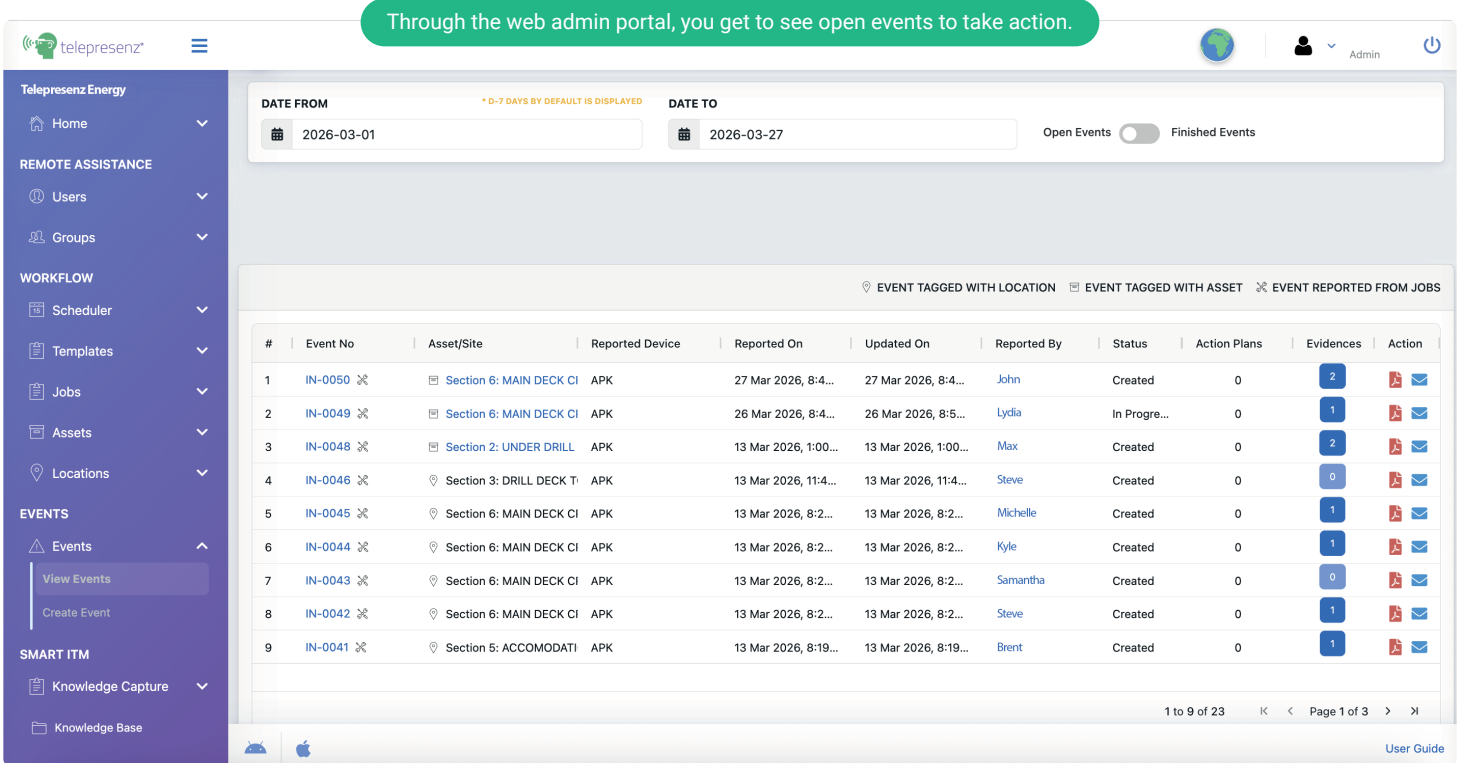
Through the web admin portal, you get to see open events to take action.

telepresenz

Admin

Telepresenz Energy
Home
REMOTE ASSISTANCE
Users
Groups
WORKFLOW
Scheduler
Templates
Jobs
Assets
Locations
EVENTS
Events
View Events
Create Event
SMART ITM
Knowledge Capture
Knowledge Base

DATE FROM
* D-7 DAYS BY DEFAULT IS DISPLAYED
2026-03-01
DATE TO
2026-03-27
Open Events Finished Events

EVENT TAGGED WITH LOCATION EVENT TAGGED WITH ASSET EVENT REPORTED FROM JOBS

| # | Event No | Asset/Site | Reported Device | Reported On | Updated On | Reported By | Status | Action Plans | Evidences | Action |
|---|---|---|---|---|---|---|---|---|---|---|
| 1 | IN-0050 | Section 6: MAIN DECK Cl | APK | 27 Mar 2026, 8:4... | 27 Mar 2026, 8:4... | John | Created | 0 | 2 | |
| 2 | IN-0049 | Section 6: MAIN DECK Cl | APK | 26 Mar 2026, 8:4... | 26 Mar 2026, 8:5... | Lydia | In Progre... | 0 | 1 | |
| 3 | IN-0048 | Section 2: UNDER DRILL | APK | 13 Mar 2026, 1:00... | 13 Mar 2026, 1:00... | Max | Created | 0 | 2 | |
| 4 | IN-0046 | Section 3: DRILL DECK T | APK | 13 Mar 2026, 11:4... | 13 Mar 2026, 11:4... | Steve | Created | 0 | 0 | |
| 5 | IN-0045 | Section 6: MAIN DECK Cl | APK | 13 Mar 2026, 8:2... | 13 Mar 2026, 8:2... | Michelle | Created | 0 | 1 | |
| 6 | IN-0044 | Section 6: MAIN DECK Cl | APK | 13 Mar 2026, 8:2... | 13 Mar 2026, 8:2... | Kyle | Created | 0 | 1 | |
| 7 | IN-0043 | Section 6: MAIN DECK Cl | APK | 13 Mar 2026, 8:2... | 13 Mar 2026, 8:2... | Samantha | Created | 0 | 0 | |
| 8 | IN-0042 | Section 6: MAIN DECK Cl | APK | 13 Mar 2026, 8:2... | 13 Mar 2026, 8:2... | Steve | Created | 0 | 1 | |
| 9 | IN-0041 | Section 5: ACCOMODATI | APK | 13 Mar 2026, 8:19... | 13 Mar 2026, 8:19... | Brent | Created | 0 | 1 | |

1 to 9 of 23 Page 1 of 3

User Guide